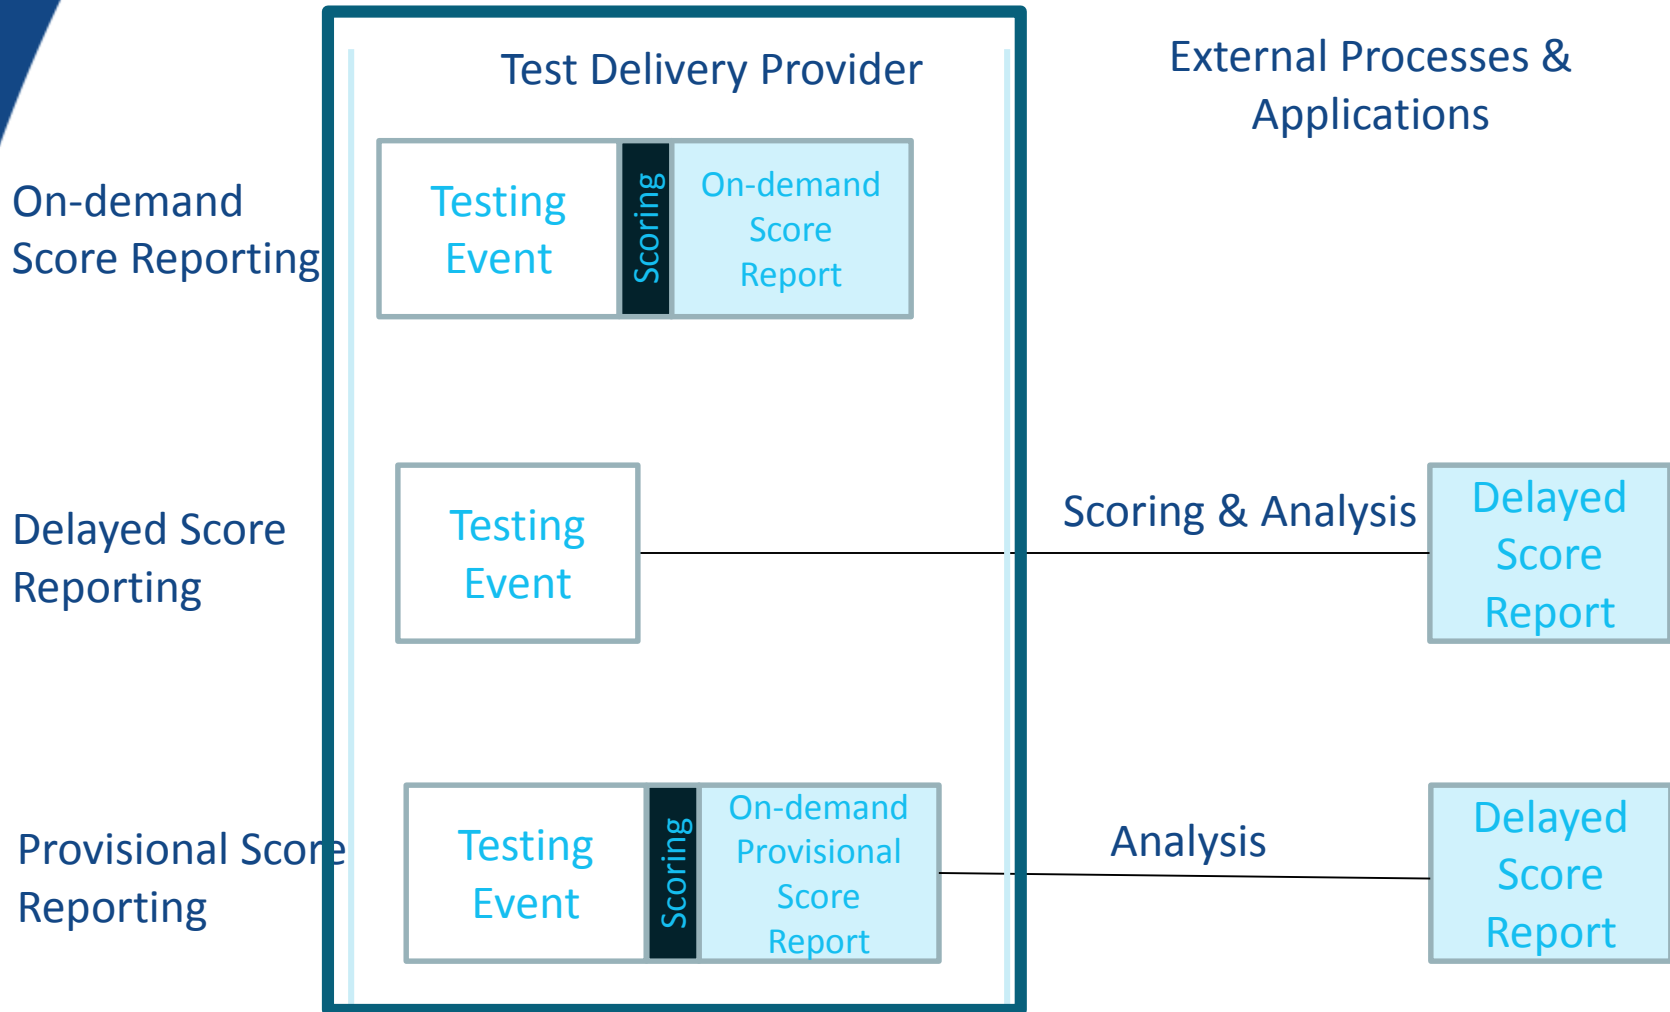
Test Delivery Provider

External Processes & Applications

On-demand Score Reporting

Testing Event

Scoring

On-demand Score Report

Delayed Score Reporting

Testing Event

Scoring & Analysis

Delayed Score Report

Provisional Score Reporting

Testing Event

Scoring

On-demand Provisional Score Report

Analysis

Delayed Score Report